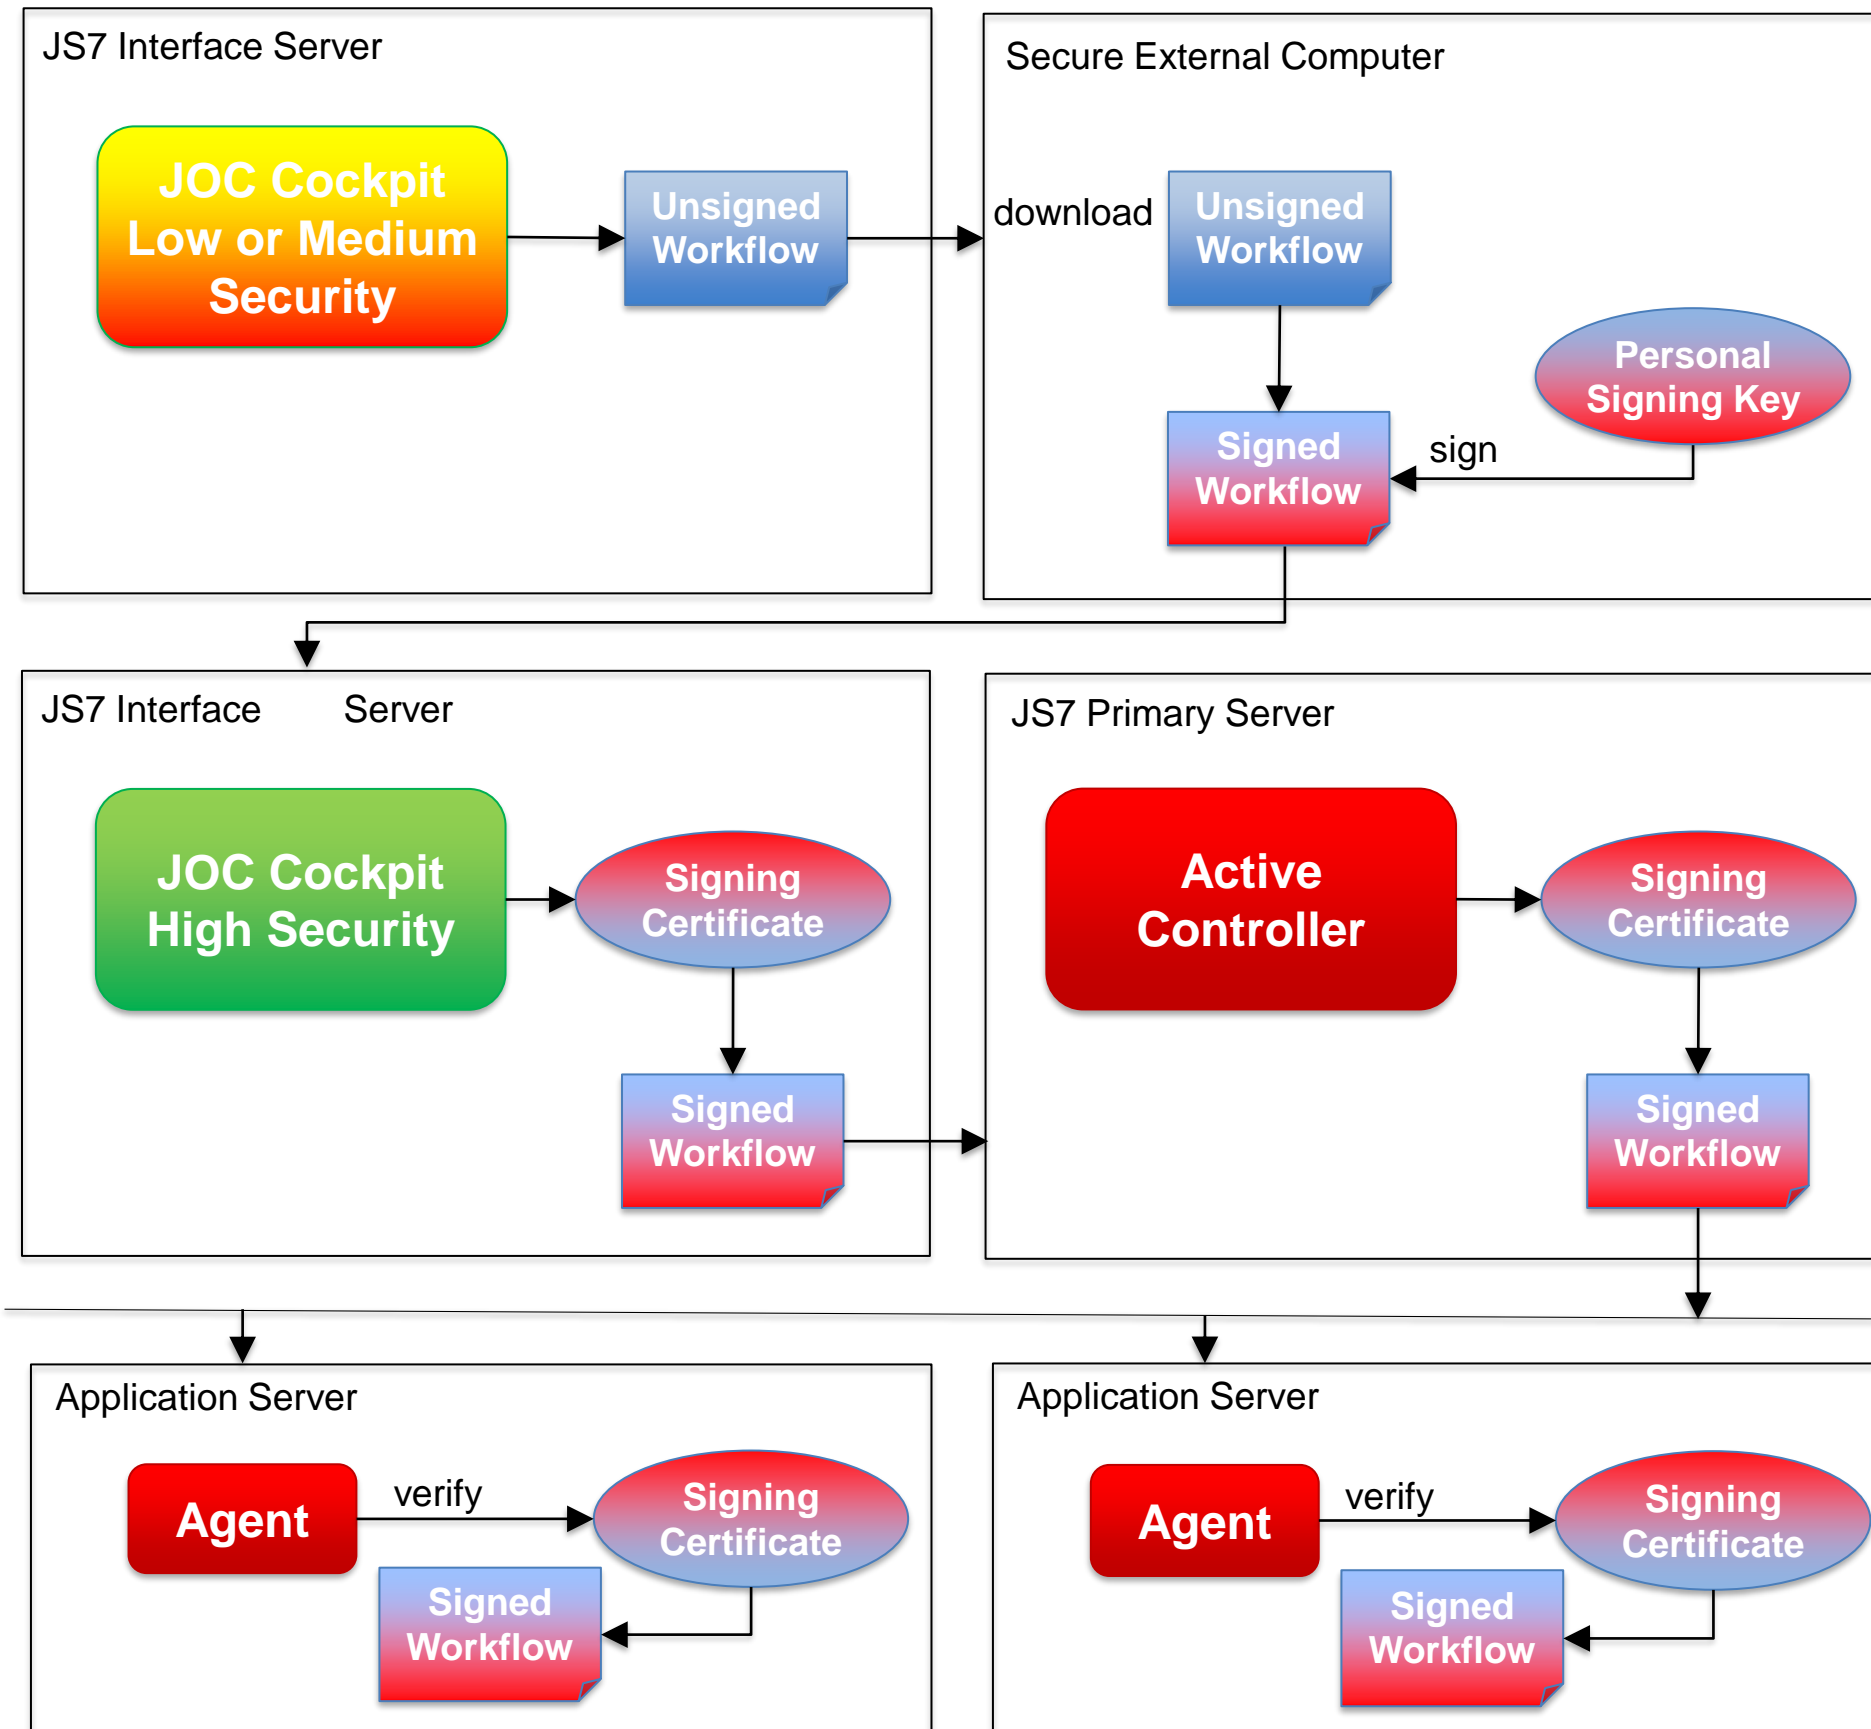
JS7 Interface Server

JOC Cockpit Low or Medium Security

Unsigned Workflow

Secure External Computer

download

Unsigned Workflow

Personal Signing Key

Signed Workflow

sign

JS7 Interface Server

JOC Cockpit High Security

Signing Certificate

Signed Workflow

JS7 Primary Server

Active Controller

Signing Certificate

Signed Workflow

Application Server

Agent

verify

Signing Certificate

Signed Workflow

Application Server

Agent

verify

Signing Certificate

Signed Workflow